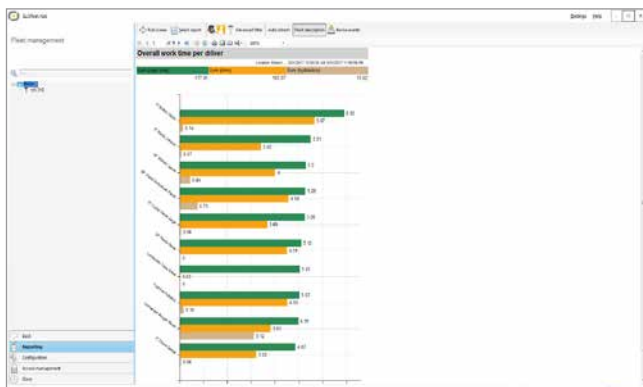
Echena

Settings Help

Fleet management

Overall work time per driver

Euro (work time) | Euro (driving) | Euro (Availability)

177.31 | 162.37 | 11.02

8.32

5.67

5.16

5.51

1.82

0.17

5.2

4

0.84

5.28

4.58

0.75

5.28

3.66

0.56

5.12

4.19

0

5.41

0.43

5.31

4.15

0.18

5.18

3.61

2.12

4.87

3.52

0.56

Start

Reporting

Configuration

Access management

Docs